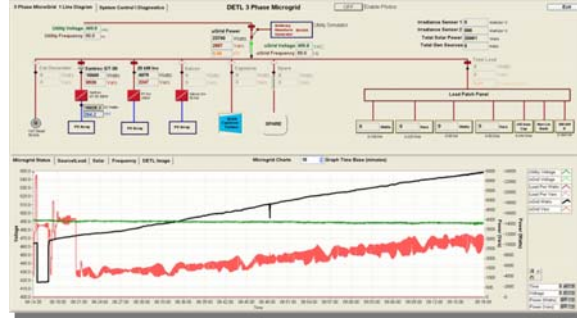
3 Phase Microgrid | 1 Line Diagram | System Control | Diagnostics

DETL 3 Phase Microgrid

OFF Enable Photos

Exit

Utility Voltage 480.0
Utility Frequency 60.0

Utility Simulator

uGrid Power
22740 Watts
2807 Vars
0.99

uGrid Voltage 480.0
uGrid Frequency 60.0

Irradiance Sensor 1
Irradiance Sensor 2
Total Solar Power
Total Gen Sources

Xantrex GT-30
10680 Watts
0 Vars

20 kW Inv
4870 Watts
2007 Vars

Battery
Capacitor
Spare

Total Load

Load Patch Panel

PV Array
PV Array
PV Array

SPARE

Microgrid Status | Source/Load | Solar | Frequency | DETL Image

Microgrid Charts
Graph Time Base (minutes)

Voltage
Power (Watts)
Time

Utility Voltage
Load Pwr Watts
Load Pwr Vars
uGrid Watts
uGrid Vars

Time
Voltage
Phase (Watts)
Phase (Vars)